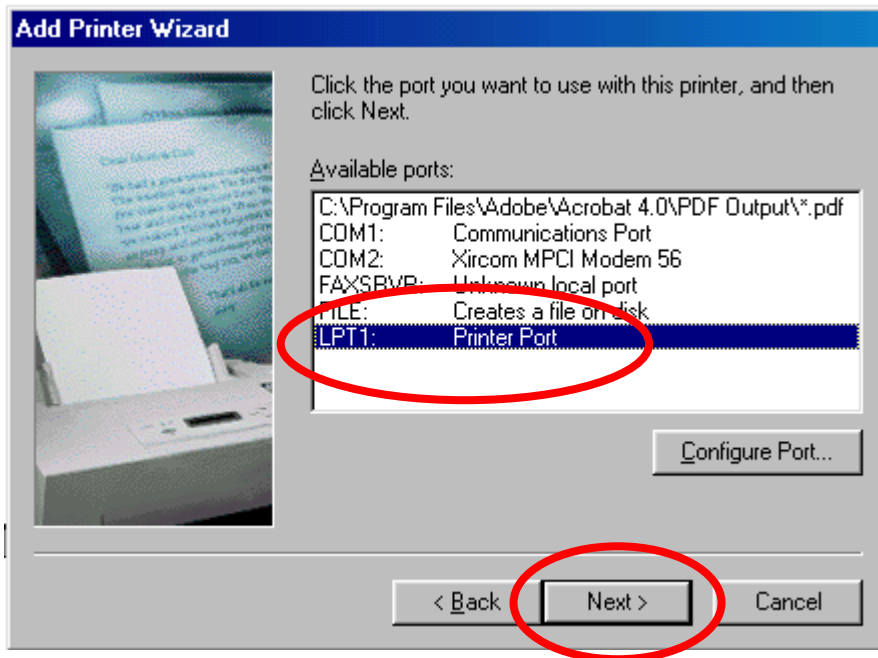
Add Printer Wizard

Click the port you want to use with this printer, and then click Next.

Available ports:

C:\Program Files\Adobe\Acrobat 4.0\PDF Output\*.pdf
COM1: Communications Port
COM2: Xircom MPCI Modem 56
FAXSBVR: Unknown local port
FILE: Creates a file on disk
LPT1: Printer Port

Configure Port...

< Back
Next >
Cancel